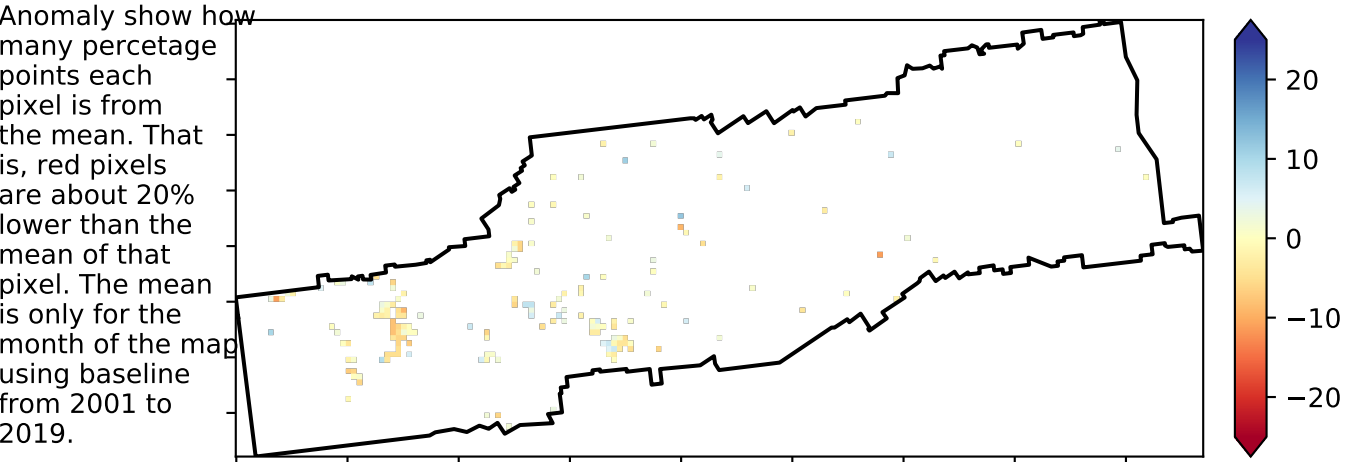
Anomaly show how many percetage points each pixel is from the mean. That is, red pixels are about 20% lower than the mean of that pixel. The mean is only for the month of the map using baseline from 2001 to 2019.

20
10
0
−10
−20